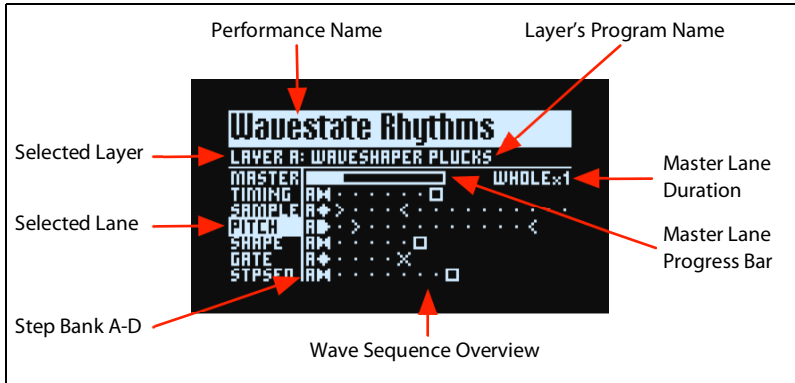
Performance Name

Layer's Program Name

Wavestate Rhythms

Selected Layer

LAYER A: WAVESHAPER PLUCKS

MASTER

WHOLEx1

Master Lane Duration

TIMING

SAMPLE

Selected Lane

PITCH

SHAPE

GATE

STPSEQ

Master Lane Progress Bar

Step Bank A-D

Wave Sequence Overview